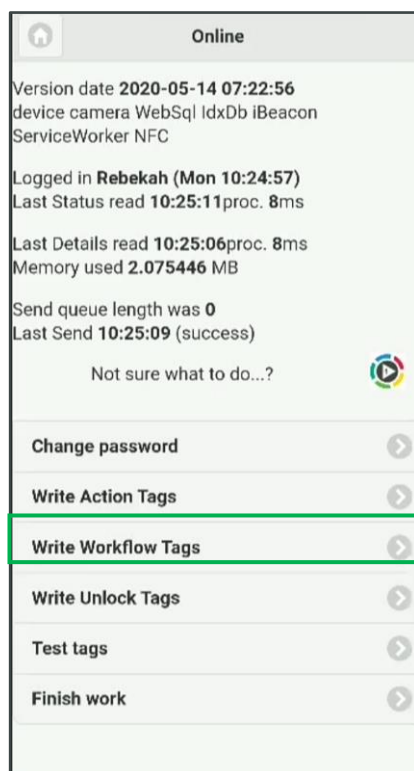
Online

Version date 2020-05-14 07:22:56
device camera WebSql IdxDb iBeacon ServiceWorker NFC

Logged in Rebekah (Mon 10:24:57)
Last Status read 10:25:11proc. 8ms

Last Details read 10:25:06proc. 8ms
Memory used 2.075446 MB

Send queue length was 0
Last Send 10:25:09 (success)

Not sure what to do...?

Change password

Write Action Tags

Write Workflow Tags

Write Unlock Tags

Test tags

Finish work